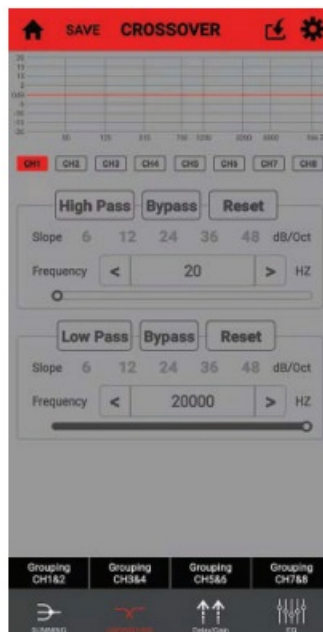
SAVE CROSSOVER

20
15
10
5
0db
-5
-10
-15
-20

50 125 315 750 1250 3150 6000 16k

CH1 CH2 CH3 CH4 CH5 CH6 CH7 CH8

High Pass Bypass Reset
Slope 6 12 24 36 48 dB/Oct
Frequency < 20 > HZ

Low Pass Bypass Reset
Slope 6 12 24 36 48 dB/Oct
Frequency < 20000 > HZ

Grouping CH1&2
Grouping CH3&4
Grouping CH5&6
Grouping CH7&8

SUMMING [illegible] Delay/Gain EQ